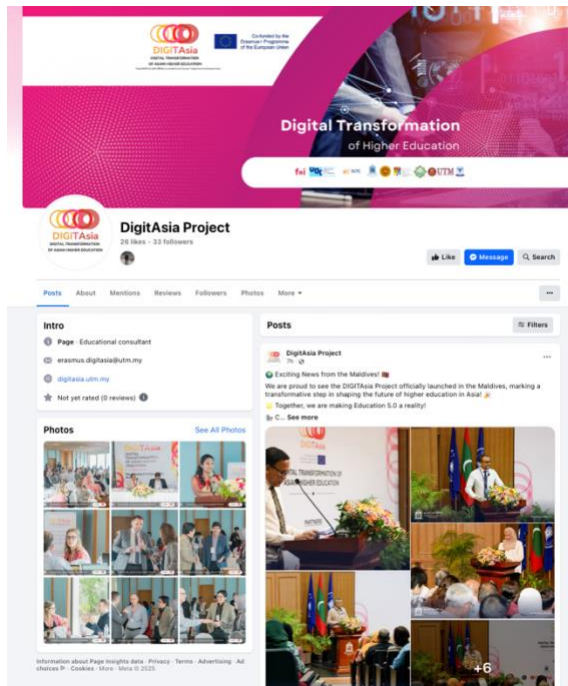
DIGITAsia
DIGITAL TRANSFORMATION OF ASIAN HIGHER EDUCATION

Co-funded by the Erasmus+ Programme of the European Union

Digital Transformation
of Higher Education

fsi UTM

DIGITAsia
DIGITAL TRANSFORMATION OF ASIAN HIGHER EDUCATION

DigitAsia Project
26 likes · 33 followers

Like Message Search

Posts About Mentions Reviews Followers Photos More ▾ ···

Intro

Page · Educational consultant

erasmus.digitasia@utm.my

digitasia.utm.my

Not yet rated (0 reviews)

Photos See All Photos

Information about Page Insights data · Privacy · Terms · Advertising · Ad choices · Cookies · More · Meta © 2025

Posts Filters

DigitAsia Project
7h ·

Exciting News from the Maldives!

We are proud to see the DIGITAsia Project officially launched in the Maldives, marking a transformative step in shaping the future of higher education in Asia!

Together, we are making Education 5.0 a reality!

C... See more

DIGITAL TRANSFORMATION OF ASIAN HIGHER EDUCATION

+6